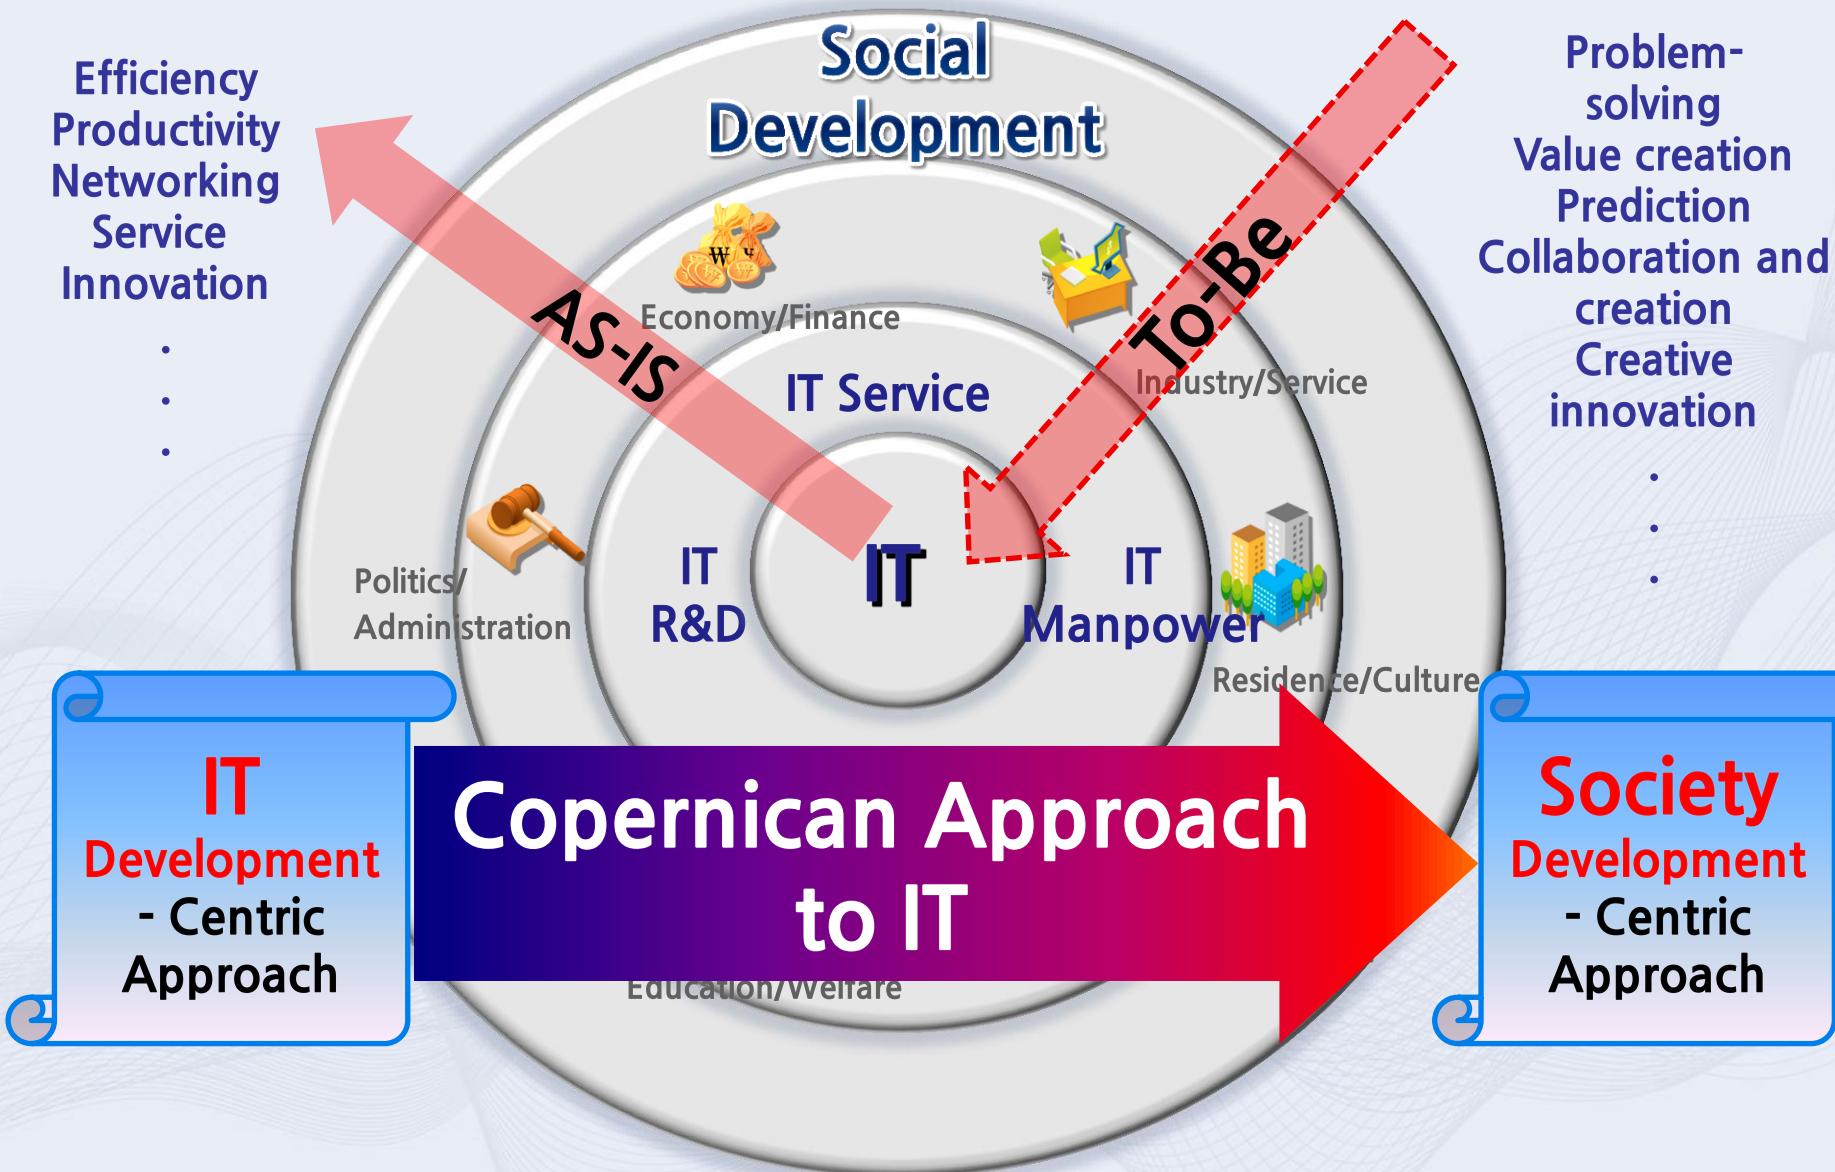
Efficiency
Productivity
Networking
Service
Innovation
.
.
.

Social Development

Problem-solving
Value creation
Prediction
Collaboration and creation
Creative innovation
.
.
.

AS-IS

To-Be

Economy/Finance

Industry/Service

IT Service

Politics/ Administration

IT R&D

IT

IT Manpower

Residence/Culture

Education/Welfare

IT Development - Centric Approach

Copernican Approach to IT

Society Development - Centric Approach